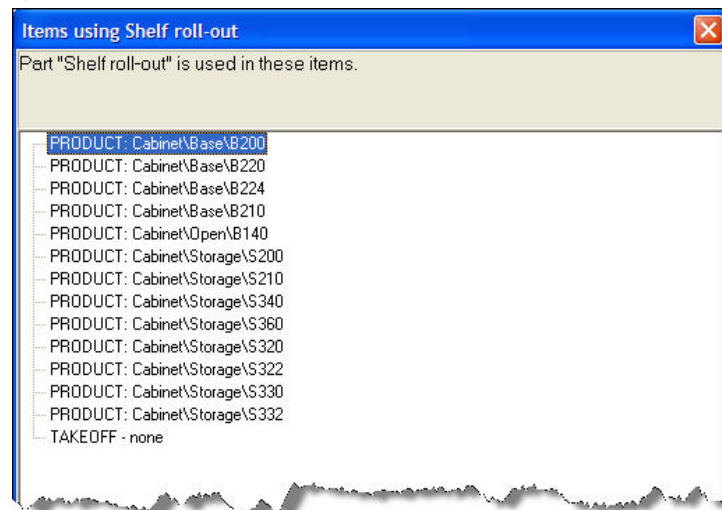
Items using Shelf roll-out

Part "Shelf roll-out" is used in these items.

PRODUCT: Cabinet\Base\B200
PRODUCT: Cabinet\Base\B220
PRODUCT: Cabinet\Base\B224
PRODUCT: Cabinet\Base\B210
PRODUCT: Cabinet\Open\B140
PRODUCT: Cabinet\Storage\S200
PRODUCT: Cabinet\Storage\S210
PRODUCT: Cabinet\Storage\S340
PRODUCT: Cabinet\Storage\S360
PRODUCT: Cabinet\Storage\S320
PRODUCT: Cabinet\Storage\S322
PRODUCT: Cabinet\Storage\S330
PRODUCT: Cabinet\Storage\S332
TAKEOFF - none